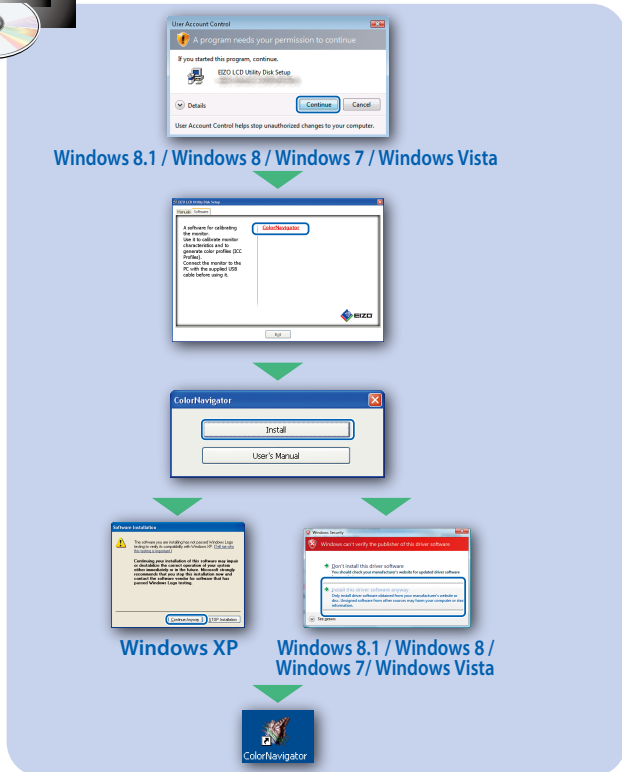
User Account Control

A program needs your permission to continue

If you started this program, continue.

EIZO LCD Utility Disk Setup

Details

Continue

Cancel

User Account Control helps stop unauthorized changes to your computer.

Windows 8.1 / Windows 8 / Windows 7 / Windows Vista

EIZO LCD Utility Disk Setup

Manuals

Software

A software for calibrating the monitor. Use it to calibrate monitor characteristics and to generate color profiles (ICC Profiles). Connect the monitor to the PC with the supplied USB cable before using it.

ColorNavigator

EIZO

Exit

ColorNavigator

Install

User's Manual

Software Installation

The software you are installing has not passed Windows Logo testing to verify its compatibility with Windows XP. (Tell me why this testing is important.)

Continuing your installation of this software may impair or destabilize the correct operation of your system either immediately or in the future. Microsoft strongly recommends that you stop this installation now and contact the software vendor for software that has passed Windows Logo testing.

Continue Anyway

STOP Installation

Windows Security

Windows can't verify the publisher of this driver software

Don't install this driver software
You should check your manufacturer's website for updated driver software

Install this driver software anyway
Only install driver software obtained from your manufacturer's website or disc. Unsigned software from other sources may harm your computer or steal information.

See details

Windows XP

Windows 8.1 / Windows 8 / Windows 7/ Windows Vista

ColorNavigator